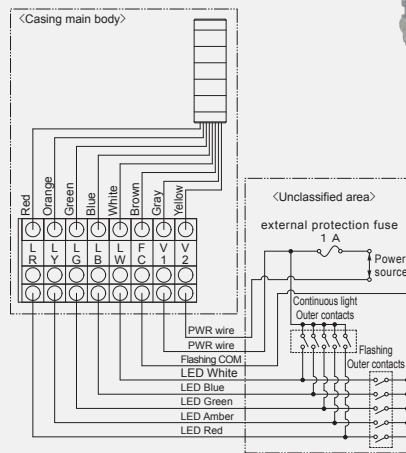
〈Casing main body〉

Red
Orange
Green
Blue
White
Brown
Gray
Yellow

L R
L Y
L G
L B
L W
F C
V 1
V 2

〈Unclassified area〉

external protection fuse
1 A

Power source

Continuous light
Outer contacts

Flashing
Outer contacts

PWR wire
PWR wire
Flashing COM
LED White
LED Blue
LED Green
LED Amber
LED Red